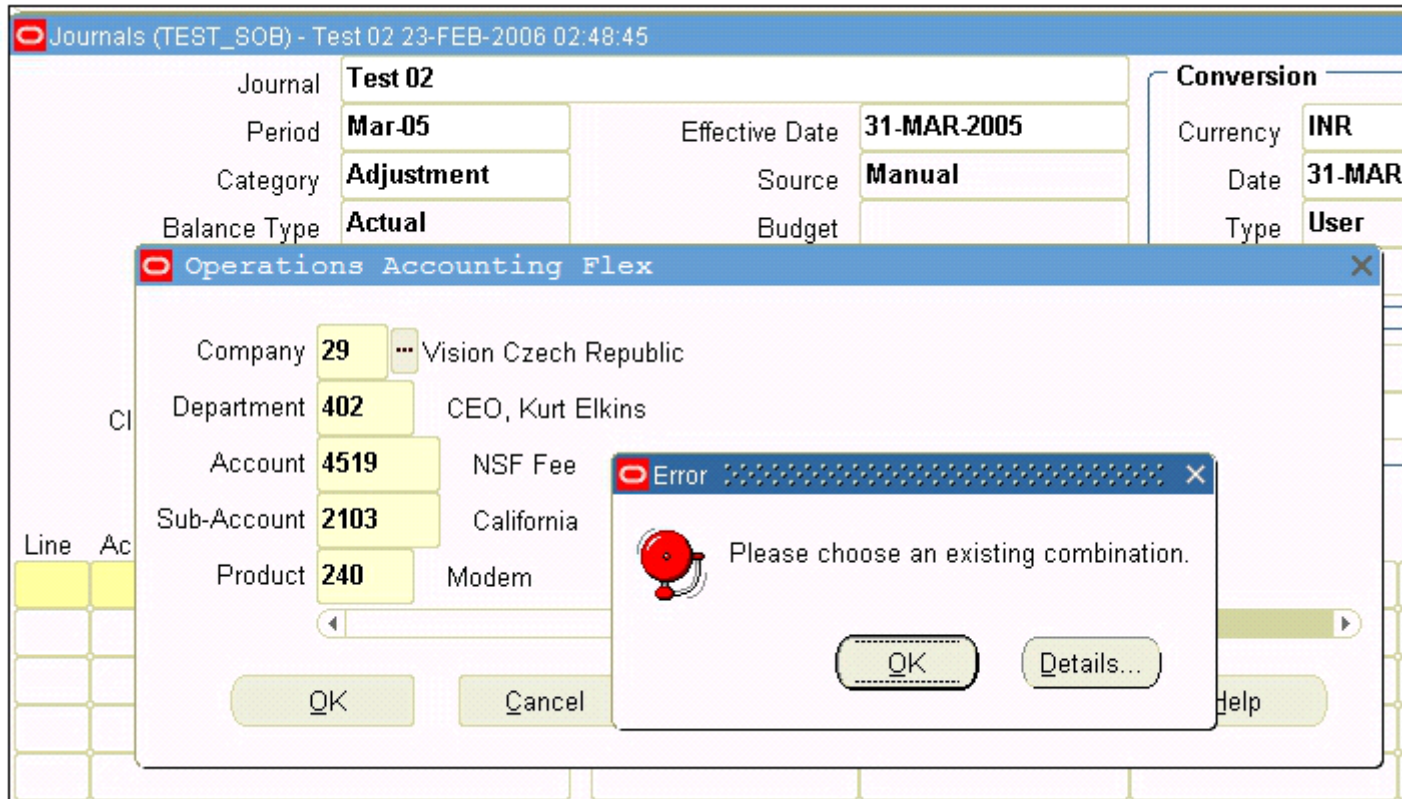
Journals (TEST_SOB) - Test 02 23-FEB-2006 02:48:45

Journal Test 02
Period Mar-05
Effective Date 31-MAR-2005
Category Adjustment
Source Manual
Balance Type Actual
Budget

Conversion
Currency INR
Date 31-MAR
Type User

Operations Accounting Flex

Company 29 Vision Czech Republic
Department 402 CEO, Kurt Elkins
Account 4519 NSF Fee
Sub-Account 2103 California
Product 240 Modem

OK
Cancel
Help

Cl
Line Ac

Error

Please choose an existing combination.

OK
Details...